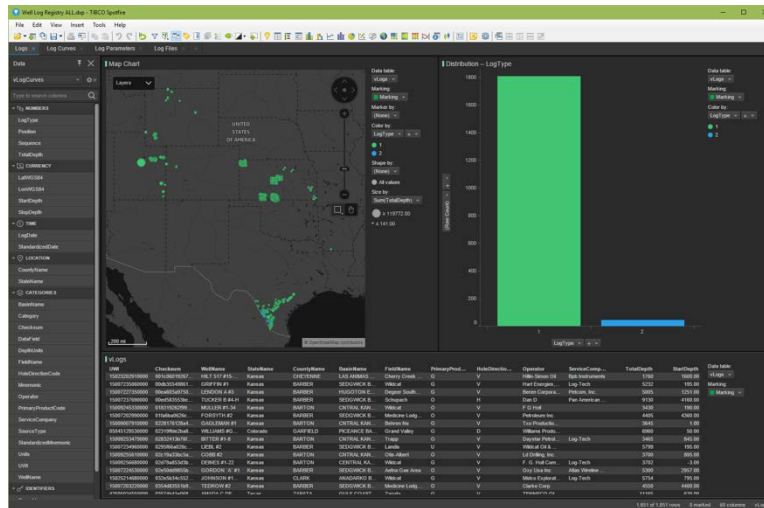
Well Log Registry ALL.dxp - TIBCO Spotfire

File Edit View Insert Tools Help

Logs × Log Curves Log Parameters Log Files

Data

vLogCurves

Type to search columns

NUMBERS
LogType
Position
Sequence
TotalDepth

CURRENCY
LatWGS84
LonWGS84
StartDepth
StopDepth

TIME
LogDate
StandardizedDate

LOCATION
CountyName
StateName

CATEGORIES
BasinName
Category
Checksum
DataField
DepthUnits
FieldName
HoleDirectionCode
Mnemonic
Operator
PrimaryProductCode
ServiceCompany
SourceType
StandardizedMnemonic
Units
UWI
WellName

IDENTIFIERS

Map Chart

Layers

UNITED STATES OF AMERICA

200 mi

© OpenStreetMap contributors

Data table:
vLogs
Marking:
Marking
Marker by:
(None)
Color by:
LogType
1
2
Shape by:
(None)
All values
Size by:
Sum(TotalDepth)
≥ 119772.00
≤ 141.00

Distribution – LogType

1600
1400
1200
1000
800
600
400
200
0

Sum Count

1
2

LogType

Data table:
vLogs
Marking:
Marking
Color by:
LogType
1
2

vLogs

| UWI | Checksum | WellName | StateName | CountyName | BasinName | FieldName | PrimaryProd... | HoleDirectio... | Operator | ServiceComp... | TotalDepth | StartDepth |
|---|---|---|---|---|---|---|---|---|---|---|---|---|
| 15023202910000 | 901c86019367... | HILT 517 #15... | Kansas | CHEYENNE | LAS ANIMAS ... | Cherry Creek ... | G | V | Hilin-Simon Oil | Bpb Instruments | 1760 | 1600.00 |
| 15007230660000 | 00db35548861... | GRIFFIN #1 | Kansas | BARBER | SEDGWICK B... | Wildcat | G | V | Hart Energies,... | Log-Tech | 5232 | 185.00 |
| 15007223560000 | 00ea665a8758... | LENDOW A #3 | Kansas | BARBER | HUGOTON E... | Degner South... | G | V | Beren Corpora... | Petcom, Inc. | 5003 | 1251.00 |
| 15007237000000 | 00ed583553bc... | TUCKER 8-#4-H | Kansas | BARBER | SEDGWICK B... | Wildcat | G | H | Schupach | Pet American ... | 9139 | 4160.00 |
| 15009245330000 | 01831926259... | MULLER #1-34 | Kansas | BARTON | CNTRAL KAN... | Wildcat | G | V | F G Holl | | 3430 | 190.00 |
| 15007205690000 | 01fa6bd928c... | FORSYTH #2 | Kansas | BARBER | SEDGWICK B... | Medicine Lodg... | G | V | Petroleum Inc. | | 4405 | 4360.00 |
| 15009007910000 | 02281761264... | GAGLEMAN #1 | Kansas | BARTON | CNTRAL KAN... | Belmer Ne | G | V | Tex Productio... | | 3645 | 1.00 |
| 05045129530000 | 02319f6e2bd4... | WILLIAMS #G... | Colorado | GARFIELD | PICEANCE BA... | Grand Valley | G | D | Williams Produ... | | 8960 | 50.00 |
| 15009253470000 | 02632413b76f... | BITTER #1-8 | Kansas | BARTON | CNTRAL KAN... | Trapp | G | V | Daystar Petrol... | Log-Tech | 3465 | 845.00 |
| 15007234900000 | 02959ba620c... | LIEBL #2 | Kansas | BARBER | SEDGWICK B... | Landis | G | V | Wildcat Oil &... | | 5799 | 195.00 |
| 15007230610000 | 02c19a336c5a... | COBB #2 | Kansas | BARBER | SEDGWICK B... | Otis-Albert | G | V | Ld Drilling, Inc. | | 3790 | 685.00 |
| 15009256680000 | 02d79a853d3b... | DERKES #1-22 | Kansas | BARTON | CENTRAL KA... | Wildcat | G | V | F. G. Holl Com... | Log-Tech | 3782 | -3.00 |
| 15007224630000 | 02f5dfe6ba5c... | GORDON 'A' #1 | Kansas | BARBER | SEDGWICK B... | Aetna Gas Area | G | V | Oxy Usa Inc. | Atlas Wireline ... | 5300 | 2967.00 |
| 15025214680000 | 032e5b54c532... | JOHNSON #1... | Kansas | CLARK | ANADARKO B... | Wildcat | G | V | Mebco Explorat... | Log-Tech | 5754 | 795.00 |
| 15007203220000 | 0354a8355169... | TEDROW #2 | Kansas | BARBER | SEDGWICK B... | Medicine Lodg... | G | V | Clarke Corp | | 4530 | 4400.00 |

Data table:
vLogs
Marking:
Marking

1,851 of 1,851 rows   0 marked   60 columns